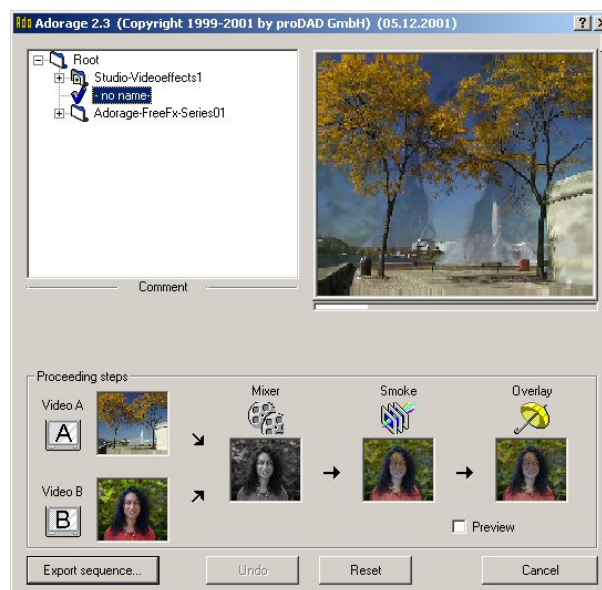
Ado Adorage 2.3 (Copyright 1999-2001 by proDAD GmbH) (05.12.2001)

?
X

Root
Studio-Videoeffects1
- no name -
Adorage-FreeFx-Series01

Comment

Proceeding steps

Video A
A

Video B
B

Mixer

Smoke

Overlay

Preview

Export sequence...

Undo

Reset

Cancel